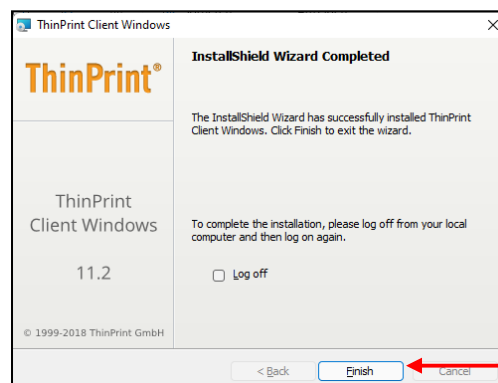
ThinPrint Client Windows

ThinPrint®

ThinPrint Client Windows

11.2

© 1999-2018 ThinPrint GmbH

InstallShield Wizard Completed

The InstallShield Wizard has successfully installed ThinPrint Client Windows. Click Finish to exit the wizard.

To complete the installation, please log off from your local computer and then log on again.

Log off

< Back

Finish

Cancel